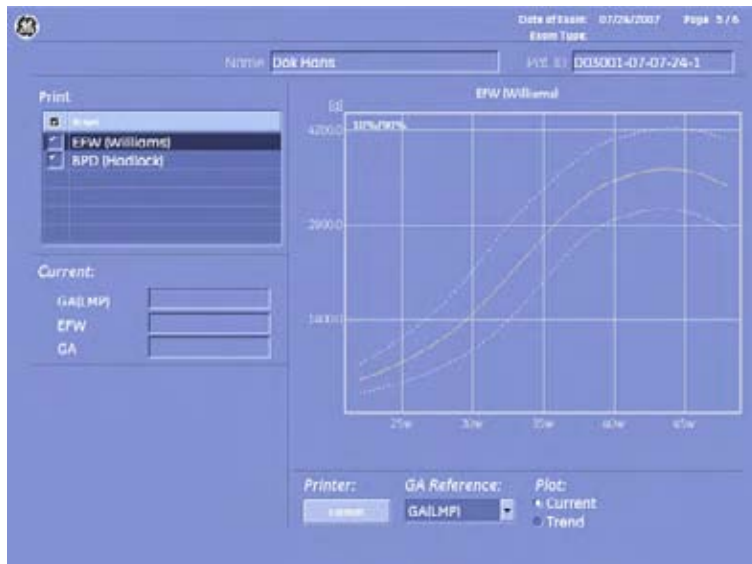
Date of Exam: 07/26/2007 Page 5/6
Exam Type:

Name Dok Hans

Pat. ID D03001-07-07-24-1

Print

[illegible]

EFW (Williams)

BPD (Hadlock)

Current:

GA(LMP)

EFW

GA

EFW (Williams)

[g]

4200.0

10%/90%

2800.0

1400.0

25w

30w

35w

40w

45w

Printer:

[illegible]

GA Reference:

GA(LMP)

Plot:

Current

Trend